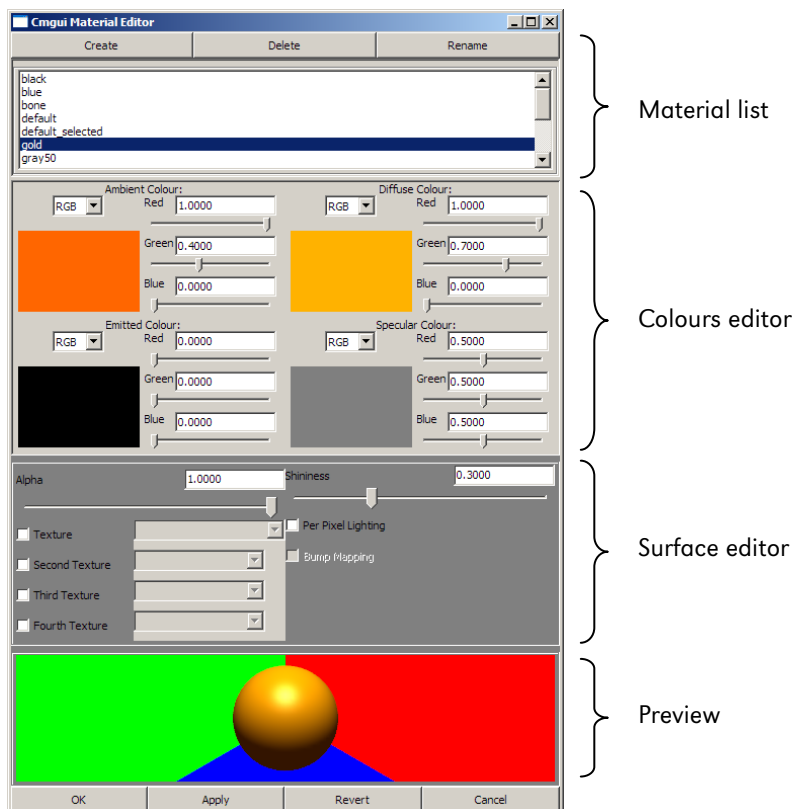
Cmgui Material Editor

Create
Delete
Rename

black
blue
bone
default
default_selected
gold
gray50

Material list

Ambient Colour:
RGB
Red 1.0000
Green 0.4000
Blue 0.0000

Diffuse Colour:
RGB
Red 1.0000
Green 0.7000
Blue 0.0000

Emitted Colour:
RGB
Red 0.0000
Green 0.0000
Blue 0.0000

Specular Colour:
RGB
Red 0.5000
Green 0.5000
Blue 0.5000

Colours editor

Alpha 1.0000
Shininess 0.3000
Texture
Second Texture
Third Texture
Fourth Texture
Per Pixel Lighting
Bump Mapping

Surface editor

Preview

OK
Apply
Revert
Cancel